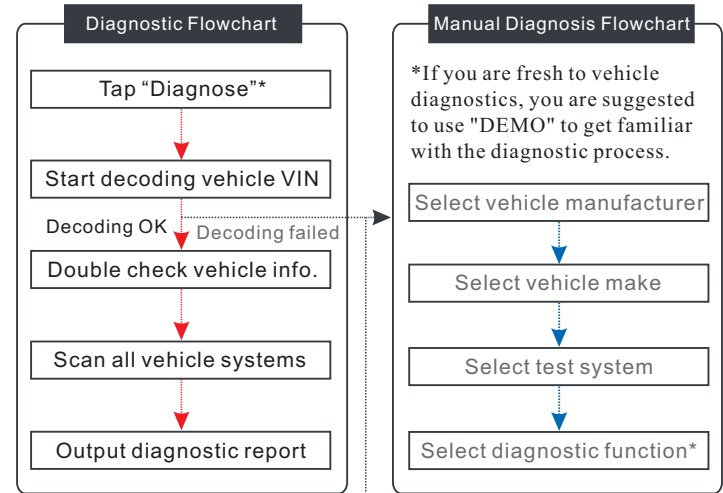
Diagnostic Flowchart

Tap “Diagnose”*

Start decoding vehicle VIN

Decoding OK

Decoding failed

Double check vehicle info.

Scan all vehicle systems

Output diagnostic report

Manual Diagnosis Flowchart

*If you are fresh to vehicle diagnostics, you are suggested to use "DEMO" to get familiar with the diagnostic process.

Select vehicle manufacturer

Select vehicle make

Select test system

Select diagnostic function*